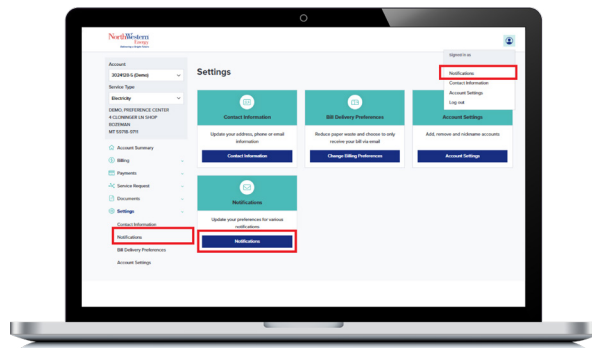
NorthWestern Energy
Delivering a Bright Future

Signed in as
Notifications
Contact Information
Account Settings
Log out

Account
2024128-S (Demo)
Service Type
Electricity
DEMO, PREFERENCE CENTER
4 CLONINGER LN SHOP
BOZEMAN
MT 59718-0711

Account Summary
Billing
Payments
Service Request
Documents
Settings
Contact Information
Notifications
Bill Delivery Preferences
Account Settings

Settings

Contact Information
Update your address, phone or email information
Contact Information

Bill Delivery Preferences
Reduce paper waste and choose to only receive your bill via email
Change Billing Preferences

Account Settings
Add, remove and nickname accounts
Account Settings

Notifications
Update your preferences for various notifications
Notifications